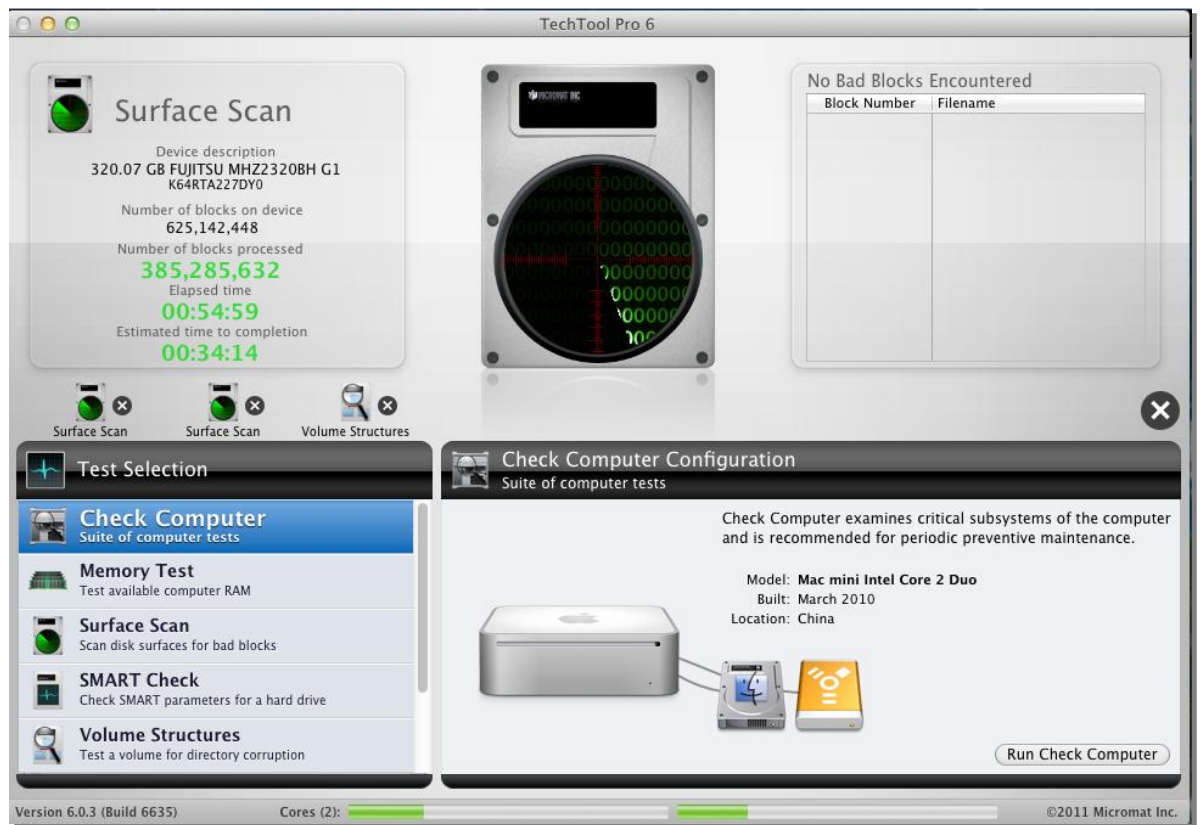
TechTool Pro 6

Surface Scan

Device description
320.07 GB FUJITSU MHZ2320BH G1
K64RTA227DY0

Number of blocks on device
625,142,448

Number of blocks processed
385,285,632

Elapsed time
00:54:59

Estimated time to completion
00:34:14

MICROMAT INC

No Bad Blocks Encountered

| Block Number | Filename |
|---|---|

Surface Scan
Surface Scan
Volume Structures

Test Selection

Check Computer
Suite of computer tests

Memory Test
Test available computer RAM

Surface Scan
Scan disk surfaces for bad blocks

SMART Check
Check SMART parameters for a hard drive

Volume Structures
Test a volume for directory corruption

Check Computer Configuration
Suite of computer tests

Check Computer examines critical subsystems of the computer and is recommended for periodic preventive maintenance.

Model: Mac mini Intel Core 2 Duo
Built: March 2010
Location: China

Run Check Computer

Version 6.0.3 (Build 6635)
Cores (2):
©2011 Micromat Inc.